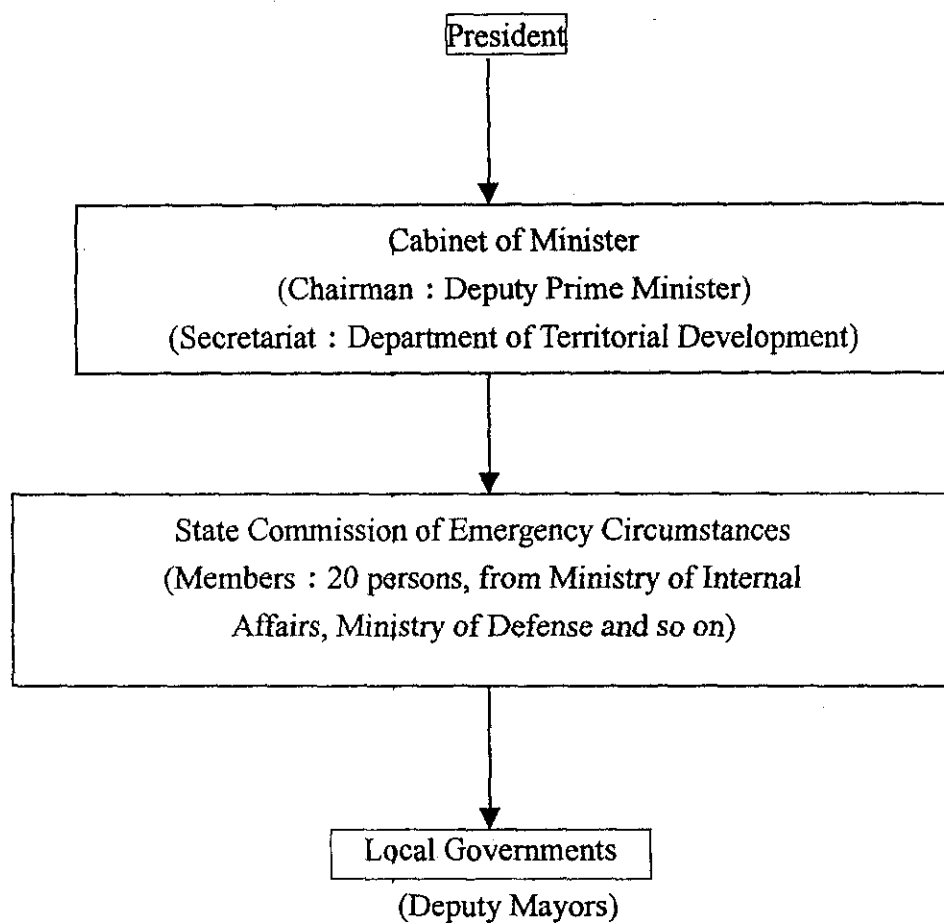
President

Cabinet of Minister
(Chairman : Deputy Prime Minister)
(Secretariat : Department of Territorial Development)

State Commission of Emergency Circumstances
(Members : 20 persons, from Ministry of Internal Affairs, Ministry of Defense and so on)

Local Governments
(Deputy Mayors)